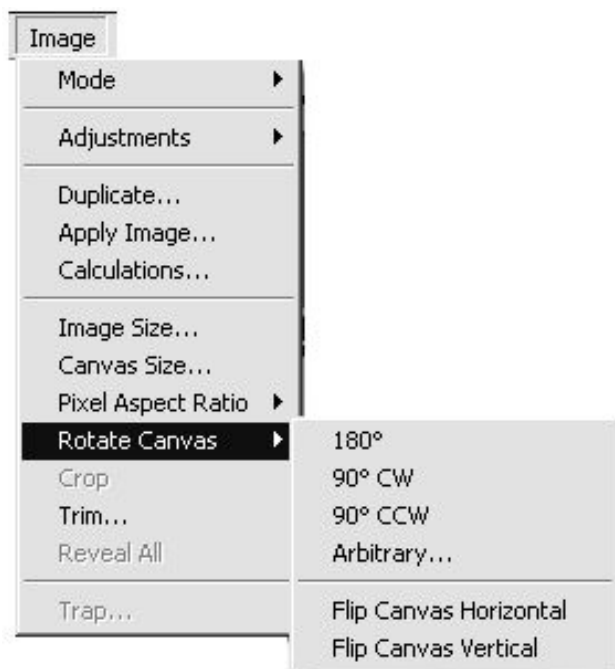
Image

Mode

Adjustments

Duplicate...
Apply Image...
Calculations...

Image Size...
Canvas Size...
Pixel Aspect Ratio
Rotate Canvas
Crop
Trim...
Reveal All

Trap...

180°
90° CW
90° CCW
Arbitrary...

Flip Canvas Horizontal
Flip Canvas Vertical